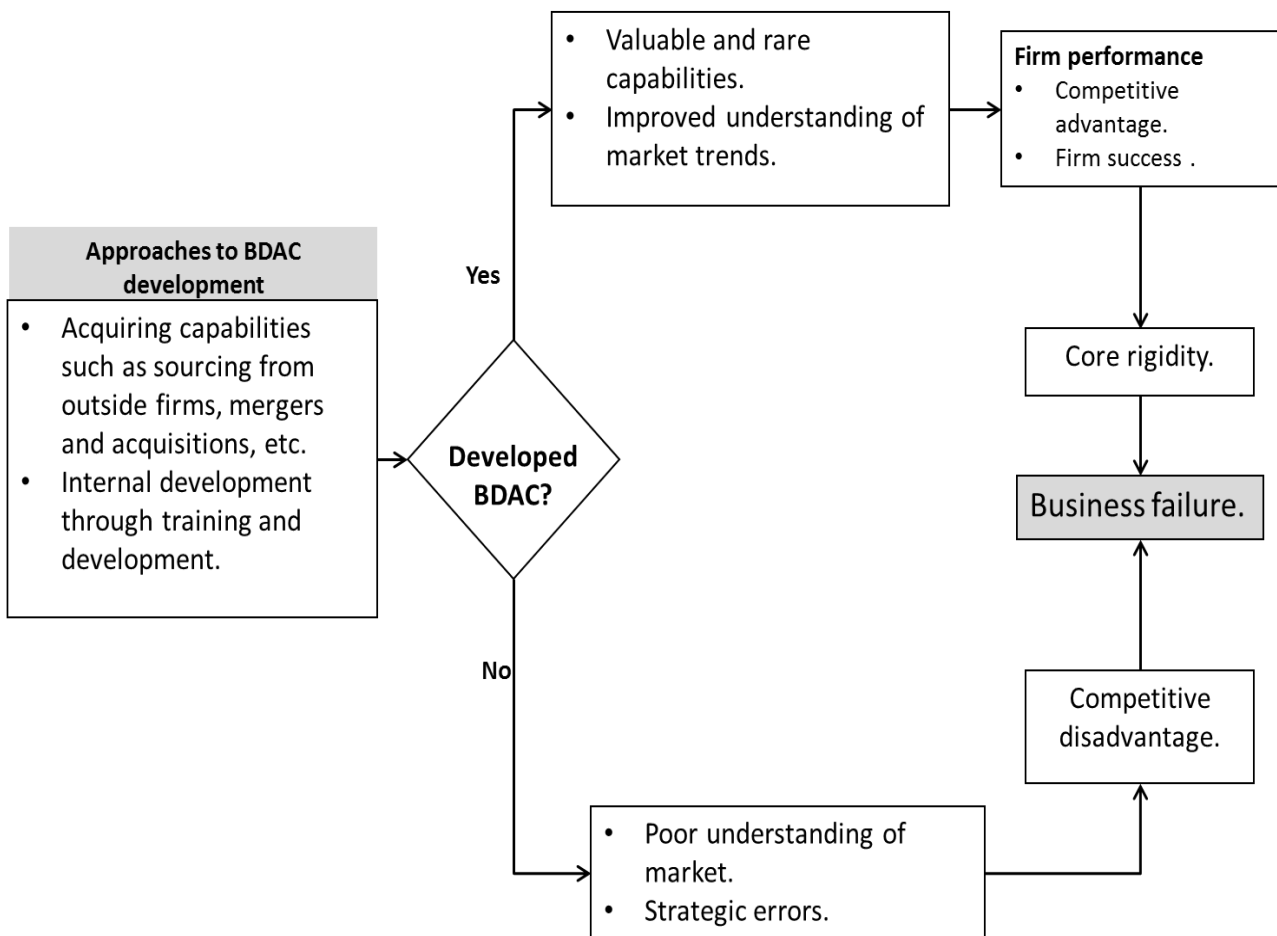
Approaches to BDAC development

- Acquiring capabilities such as sourcing from outside firms, mergers and acquisitions, etc.
- Internal development through training and development.

Developed BDAC?

Yes

- Valuable and rare capabilities.
- Improved understanding of market trends.

Firm performance
- Competitive advantage.
- Firm success .

Core rigidity.

Business failure.

No

- Poor understanding of market.
- Strategic errors.

Competitive disadvantage.